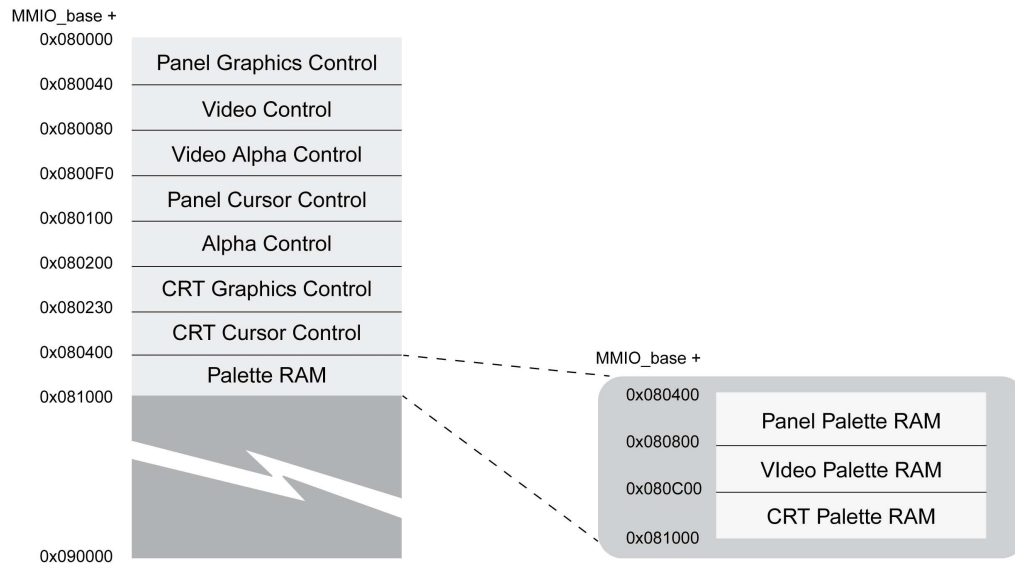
MMIO_base +
0x080000
Panel Graphics Control
0x080040
Video Control
0x080080
Video Alpha Control
0x0800F0
Panel Cursor Control
0x080100
Alpha Control
0x080200
CRT Graphics Control
0x080230
CRT Cursor Control
0x080400
Palette RAM
0x081000
0x090000

MMIO_base +
0x080400
Panel Palette RAM
0x080800
VIdeo Palette RAM
0x080C00
CRT Palette RAM
0x081000